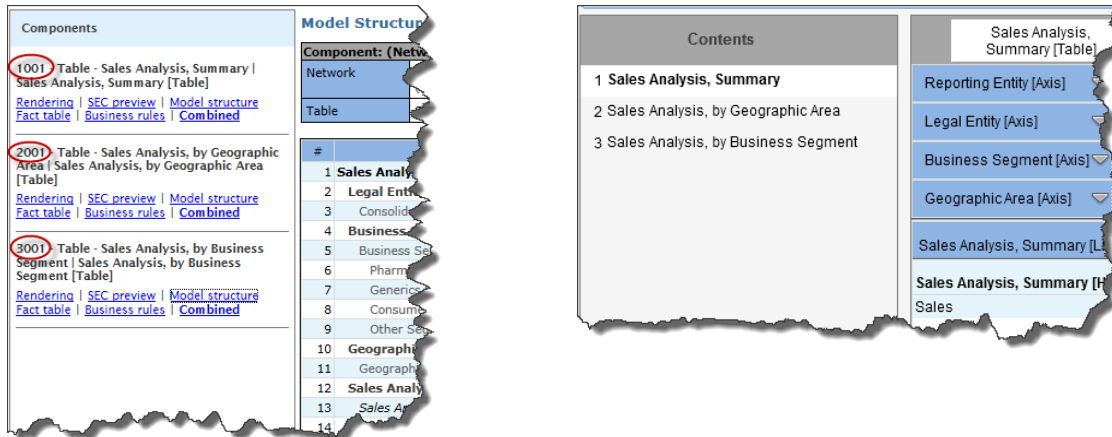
Components

1001 - Table - Sales Analysis, Summary | Sales Analysis, Summary [Table]
Rendering | SEC preview | Model structure
Fact table | Business rules | Combined

2001 - Table - Sales Analysis, by Geographic Area | Sales Analysis, by Geographic Area [Table]
Rendering | SEC preview | Model structure
Fact table | Business rules | Combined

3001 - Table - Sales Analysis, by Business Segment | Sales Analysis, by Business Segment [Table]
Rendering | SEC preview | Model structure
Fact table | Business rules | Combined

Model Structur

| Component: (Netw |
|---|
| Network |
| Table |

| # | |
|---|---|
| 1 | Sales Analy |
| 2 | Legal Enti |
| 3 | Consolid |
| 4 | Business |
| 5 | Business Se |
| 6 | Pharm |
| 7 | Generics |
| 8 | Consum |
| 9 | Other Se |
| 10 | Geographi |
| 11 | Geograph |
| 12 | Sales Analy |
| 13 | Sales A |
| 14 | |

Contents

1 Sales Analysis, Summary
2 Sales Analysis, by Geographic Area
3 Sales Analysis, by Business Segment

Sales Analysis, Summary [Table]
Reporting Entity [Axis]
Legal Entity [Axis]
Business Segment [Axis]
Geographic Area [Axis]
Sales Analysis, Summary [L
Sales Analysis, Summary [H
Sales